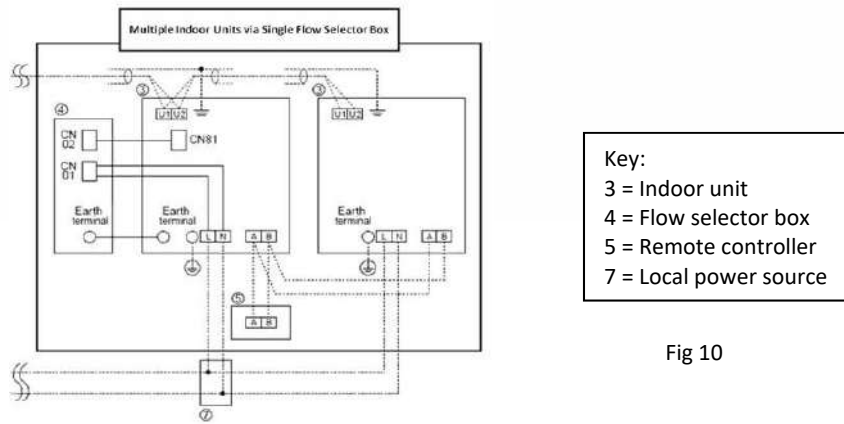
Multiple Indoor Units via Single Flow Selector Box

③
U1 U2

③
U1 U2

④
CN 02
CN81
CN 01

Earth terminal
Earth terminal
L N
A B

Earth terminal
L N
A B

⑤
A B

⑦

Key:
3 = Indoor unit
4 = Flow selector box
5 = Remote controller
7 = Local power source

Fig 10